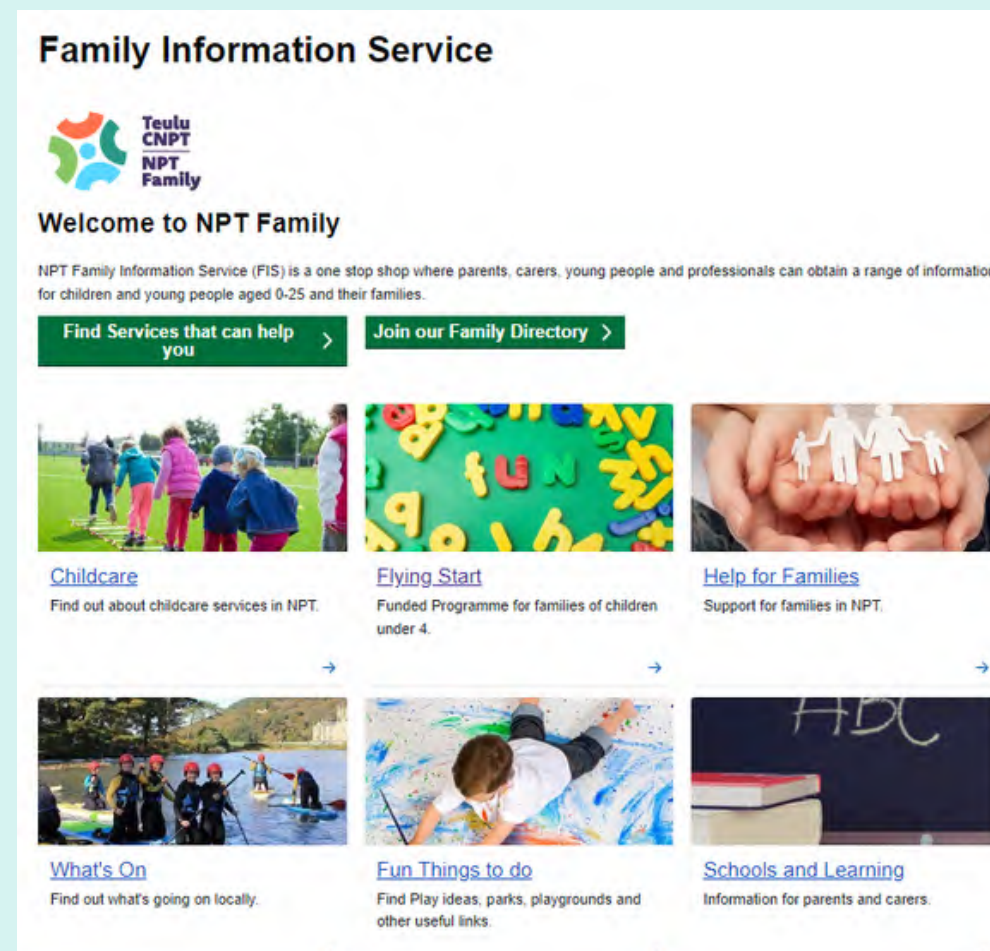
Family Information Service

Teulu CNPT
NPT Family

Welcome to NPT Family

NPT Family Information Service (FIS) is a one stop shop where parents, carers, young people and professionals can obtain a range of informatio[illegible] for children and young people aged 0-25 and their families.

Find Services that can help you >

Join our Family Directory >

fun

ABC

Childcare
Find out about childcare services in NPT.
→

Flying Start
Funded Programme for families of children under 4.
→

Help for Families
Support for families in NPT.
→

What's On
Find out what's going on locally.

Fun Things to do
Find Play ideas, parks, playgrounds and other useful links.

Schools and Learning
Information for parents and carers.